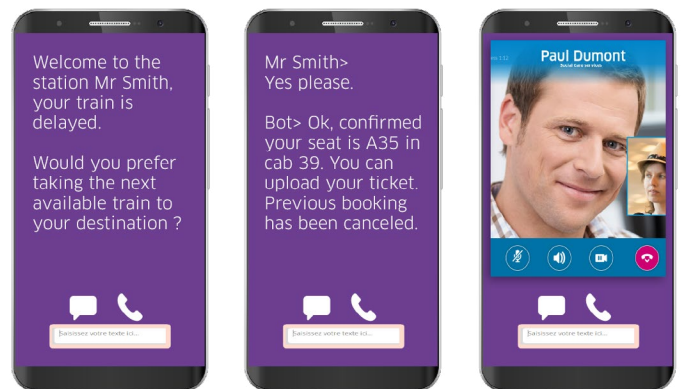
Welcome to the station Mr Smith, your train is delayed.

Would you prefer taking the next available train to your destination ?

Saisissez votre texte ici...

Mr Smith>
Yes please.

Bot> Ok, confirmed your seat is A35 in cab 39. You can upload your ticket. Previous booking has been canceled.

Saisissez votre texte ici...

Paul Dumont
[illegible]

Saisissez votre texte ici...